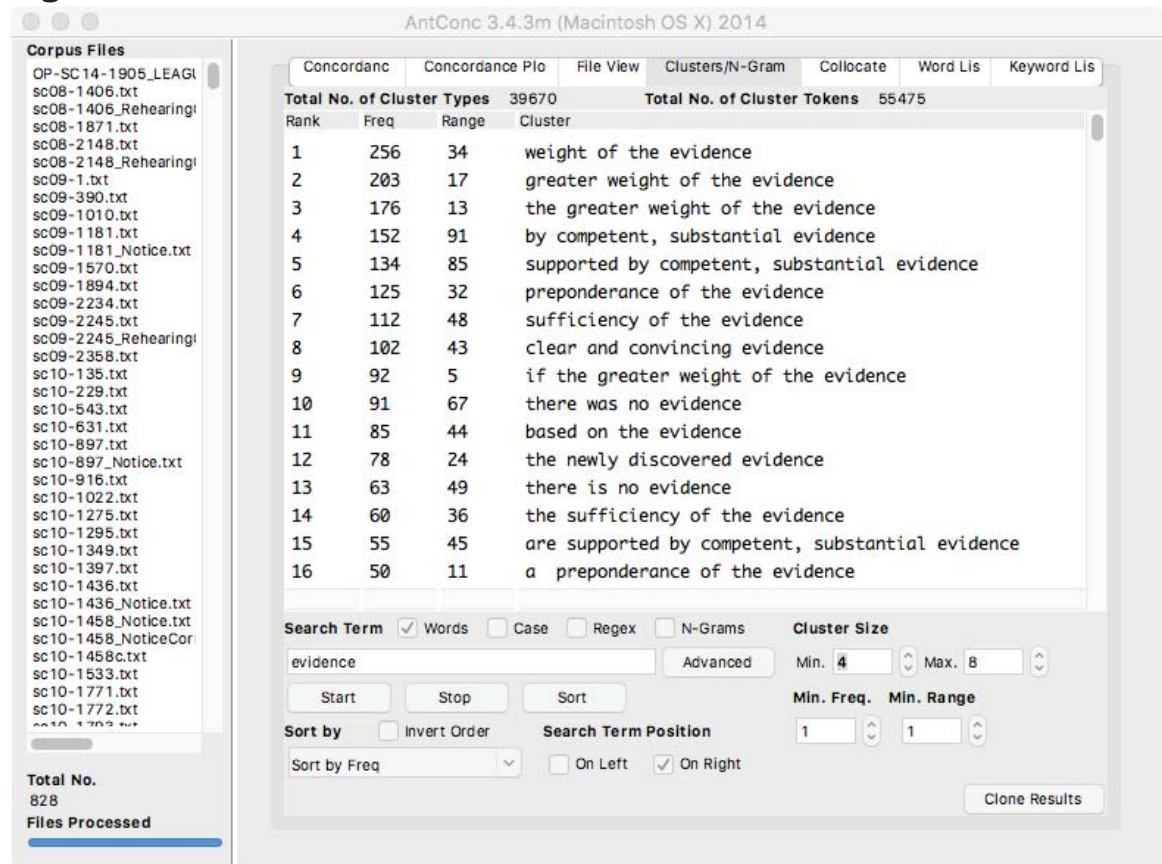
AntConc 3.4.3m (Macintosh OS X) 2014

Corpus Files
OP-SC14-1905_LEAGU
sc08-1406.txt
sc08-1406_Rehearing
sc08-1871.txt
sc08-2148.txt
sc08-2148_Rehearing
sc09-1.txt
sc09-390.txt
sc09-1010.txt
sc09-1181.txt
sc09-1181_Notice.txt
sc09-1570.txt
sc09-1894.txt
sc09-2234.txt
sc09-2245.txt
sc09-2245_Rehearing
sc09-2358.txt
sc10-135.txt
sc10-229.txt
sc10-543.txt
sc10-631.txt
sc10-897.txt
sc10-897_Notice.txt
sc10-916.txt
sc10-1022.txt
sc10-1275.txt
sc10-1295.txt
sc10-1349.txt
sc10-1397.txt
sc10-1436.txt
sc10-1436_Notice.txt
sc10-1458_Notice.txt
sc10-1458_NoticeCor
sc10-1458c.txt
sc10-1533.txt
sc10-1771.txt
sc10-1772.txt
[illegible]

Total No.
828
Files Processed

Concordanc | Concordance Plo | File View | Clusters/N-Gram | Collocate | Word Lis | Keyword Lis

Total No. of Cluster Types 39670 Total No. of Cluster Tokens 55475

| Rank | Freq | Range | Cluster |
|---|---|---|---|
| 1 | 256 | 34 | weight of the evidence |
| 2 | 203 | 17 | greater weight of the evidence |
| 3 | 176 | 13 | the greater weight of the evidence |
| 4 | 152 | 91 | by competent, substantial evidence |
| 5 | 134 | 85 | supported by competent, substantial evidence |
| 6 | 125 | 32 | preponderance of the evidence |
| 7 | 112 | 48 | sufficiency of the evidence |
| 8 | 102 | 43 | clear and convincing evidence |
| 9 | 92 | 5 | if the greater weight of the evidence |
| 10 | 91 | 67 | there was no evidence |
| 11 | 85 | 44 | based on the evidence |
| 12 | 78 | 24 | the newly discovered evidence |
| 13 | 63 | 49 | there is no evidence |
| 14 | 60 | 36 | the sufficiency of the evidence |
| 15 | 55 | 45 | are supported by competent, substantial evidence |
| 16 | 50 | 11 | a preponderance of the evidence |

Search Term ✓ Words Case Regex N-Grams
Cluster Size
evidence Advanced Min. 4 Max. 8
Start Stop Sort
Min. Freq. Min. Range
1 1
Sort by Invert Order Search Term Position
Sort by Freq On Left ✓ On Right
Clone Results